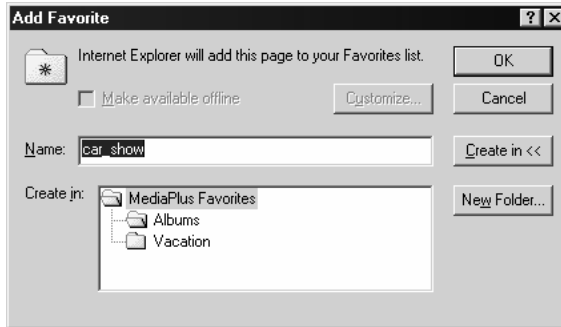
Add Favorite

?

Internet Explorer will add this page to your Favorites list.

OK

Make available offline

Customize...

Cancel

Name: car_show

Create in <<

Create in:

MediaPlus Favorites

Albums

Vacation

New Folder...